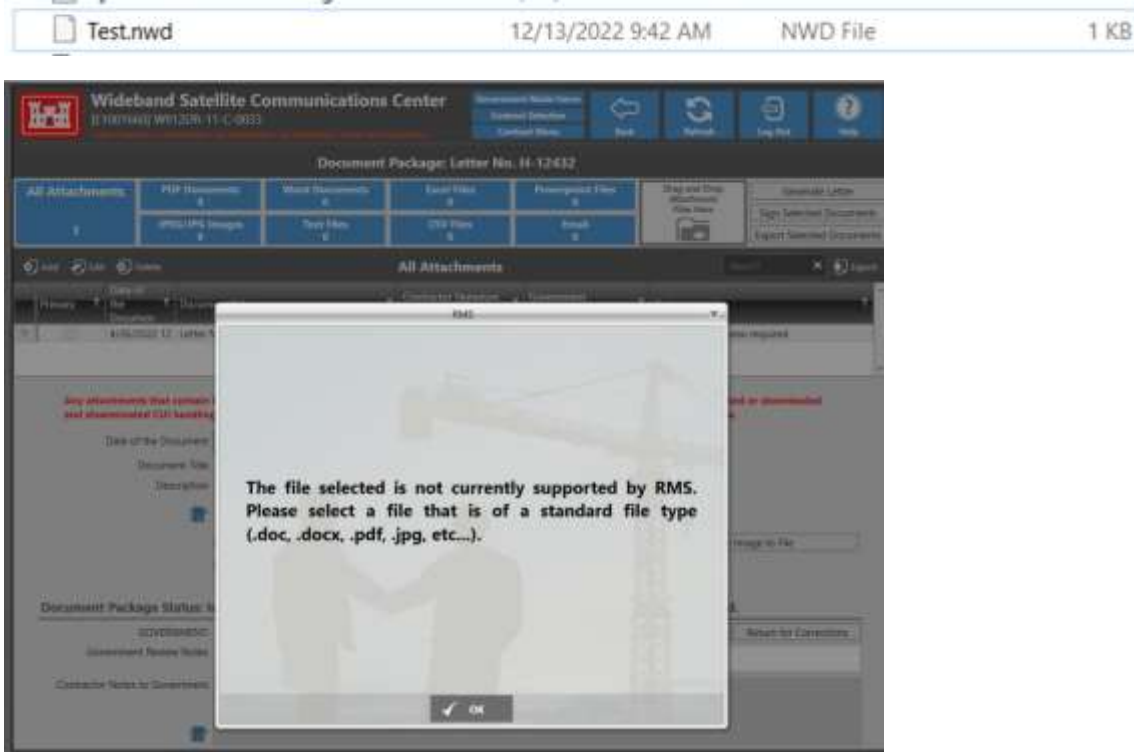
Test.nwd 12/13/2022 9:42 AM NWD File 1 KB

Wideband Satellite Communications Center
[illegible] W912DR-11-C-0033

Document Package: Letter No. H-12432

All Attachments
1

PDF Documents
0

Word Documents
0

Excel Files
0

Powerpoint Files
0

JPEG/JPG Images
0

Text Files
0

CSV Files
0

Email
0

Drag and Drop Attachment Files Here

Generate Letter
Sign Selected Documents
Export Selected Documents

Back
Refresh
Log Out
Help

Add Edit Delete

All Attachments

Search
Export

Primary
Date of the Document

Contractor Signature
Government

RMS

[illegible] Letter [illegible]

Any attachments that contain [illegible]
and disseminated CUI handling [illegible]

Date of the Document
Document Title
Description

Document Package Status

GOVERNMENT
Government Review Notes

Contractor Notes to Government

Return for Corrections

Image to File

The file selected is not currently supported by RMS. Please select a file that is of a standard file type (.doc, .docx, .pdf, .jpg, etc...).

OK